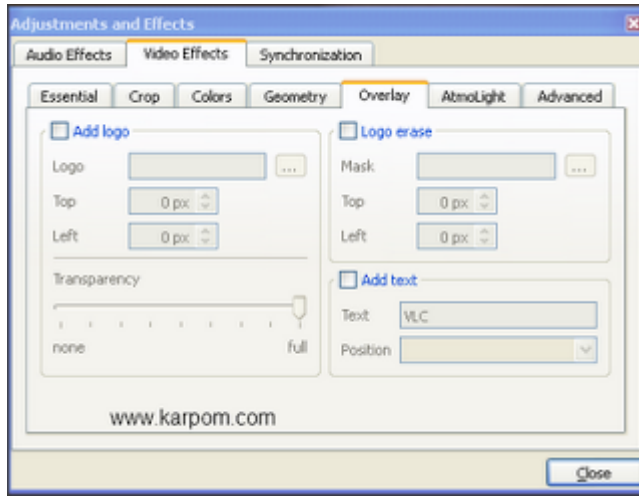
Adjustments and Effects

Audio Effects | Video Effects | Synchronization

Essential | Crop | Colors | Geometry | Overlay | AtmoLight | Advanced

Add logo
Logo ...
Top 0 px
Left 0 px
Transparency
none full

Logo erase
Mask ...
Top 0 px
Left 0 px

Add text
Text VLC
Position

www.karpom.com

Close